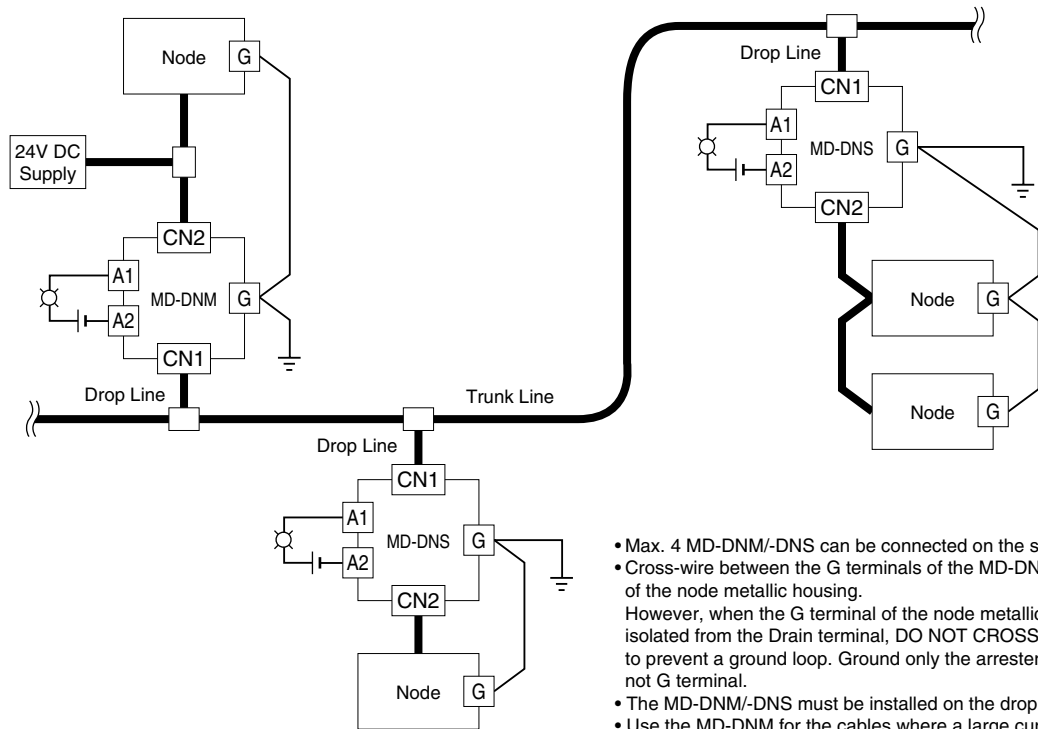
Node
G
24V DC Supply
CN2
A1
MD-DNM
G
A2
CN1
Drop Line
Drop Line
CN1
A1
MD-DNS
G
A2
CN2
Node
G
Node
G
Trunk Line
Drop Line
CN1
A1
MD-DNS
G
A2
CN2
Node
G

• Max. 4 MD-DNM/-DNS can be connected on the s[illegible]
• Cross-wire between the G terminals of the MD-DN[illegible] of the node metallic housing.
However, when the G terminal of the node metalli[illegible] isolated from the Drain terminal, DO NOT CROSS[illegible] to prevent a ground loop. Ground only the arrester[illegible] not G terminal.
• The MD-DNM/-DNS must be installed on the drop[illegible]
• Use the MD-DNM for the cables where a large cu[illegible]